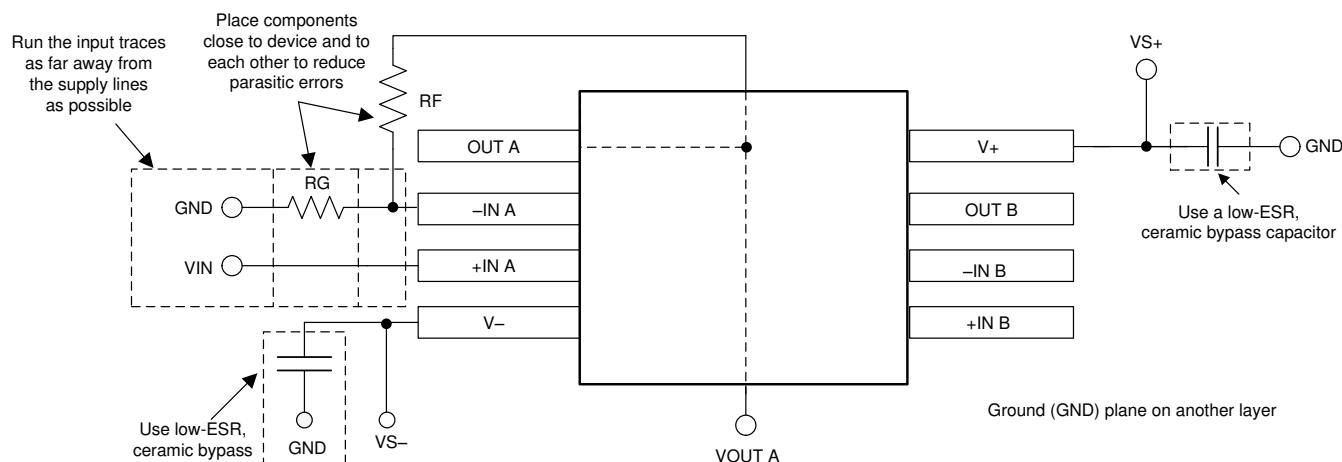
Run the input traces as far away from the supply lines as possible

Place components close to device and to each other to reduce parasitic errors

RF

VS+

OUT A

V+

GND

RG

GND

–IN A

OUT B

Use a low-ESR, ceramic bypass capacitor

VIN

+IN A

–IN B

V–

+IN B

Use low-ESR, ceramic bypass

GND

VS–

VOUT A

Ground (GND) plane on another layer